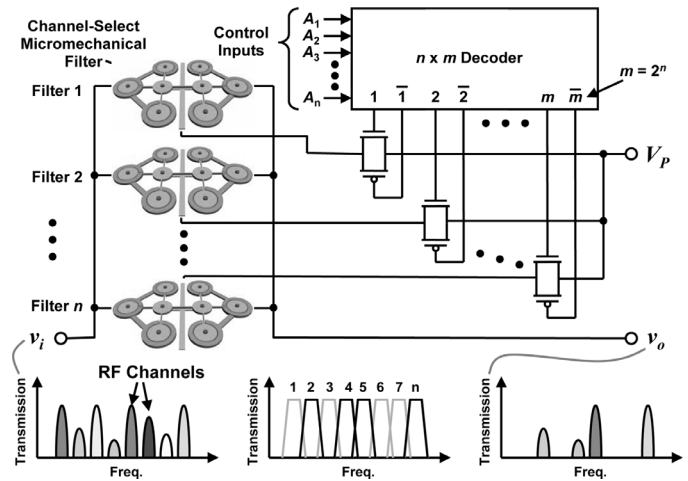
Channel-Select Micromechanical Filter

Control Inputs

$A_1$
$A_2$
$A_3$
$A_n$

$n$ x $m$ Decoder

$m = 2^n$

1 $\overline{1}$ 2 $\overline{2}$ $m$ $\overline{m}$

Filter 1

Filter 2

Filter $n$

$V_P$

$v_i$

$v_o$

RF Channels

Transmission

Freq.

1 2 3 4 5 6 7 n

Transmission

Freq.

Transmission

Freq.